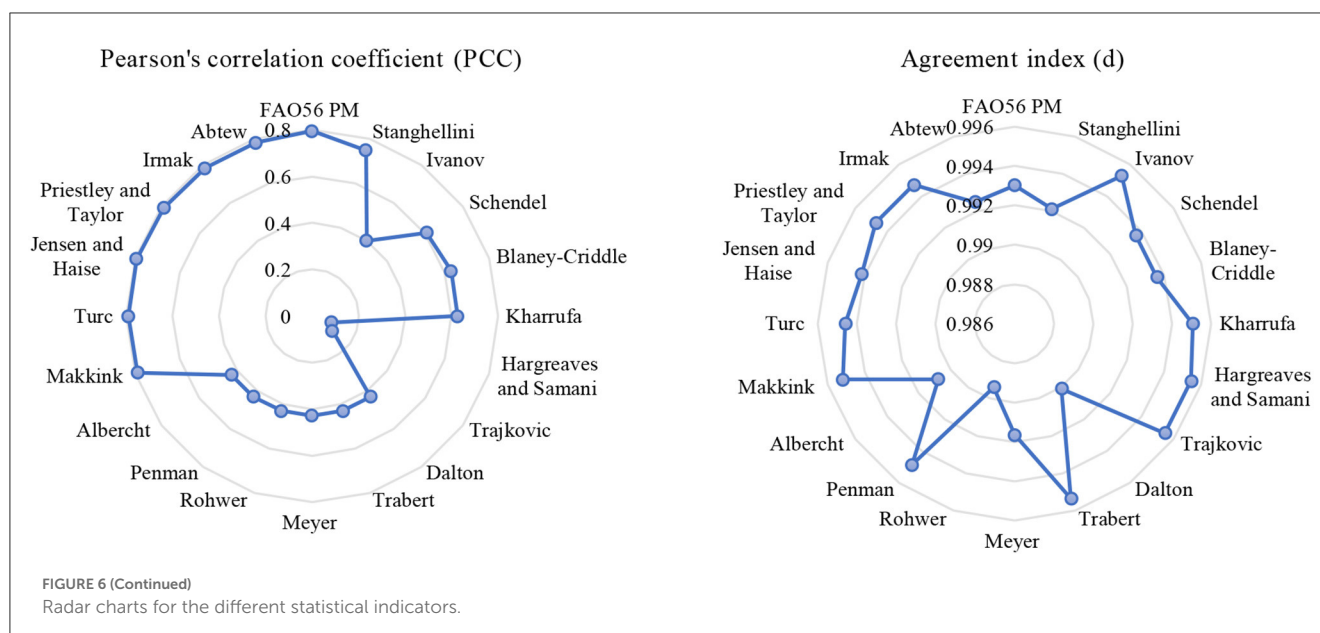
Pearson's correlation coefficient (PCC)

FAO56 PM
0.8
0.6
0.4
0.2
0
Stanghellini
Ivanov
Schendel
Blaney-Criddle
Kharrufa
Hargreaves and Samani
Trajkovic
Dalton
Trabert
Meyer
Rohwer
Penman
Albercht
Makkink
Turc
Jensen and Haise
Priestley and Taylor
Irmak
Abtew

Agreement index (d)

FAO56 PM
0.996
0.994
0.992
0.99
0.988
0.986
Stanghellini
Ivanov
Schendel
Blaney-Criddle
Kharrufa
Hargreaves and Samani
Trajkovic
Dalton
Trabert
Meyer
Rohwer
Penman
Albercht
Makkink
Turc
Jensen and Haise
Priestley and Taylor
Irmak
Abtew

FIGURE 6 (Continued)
Radar charts for the different statistical indicators.